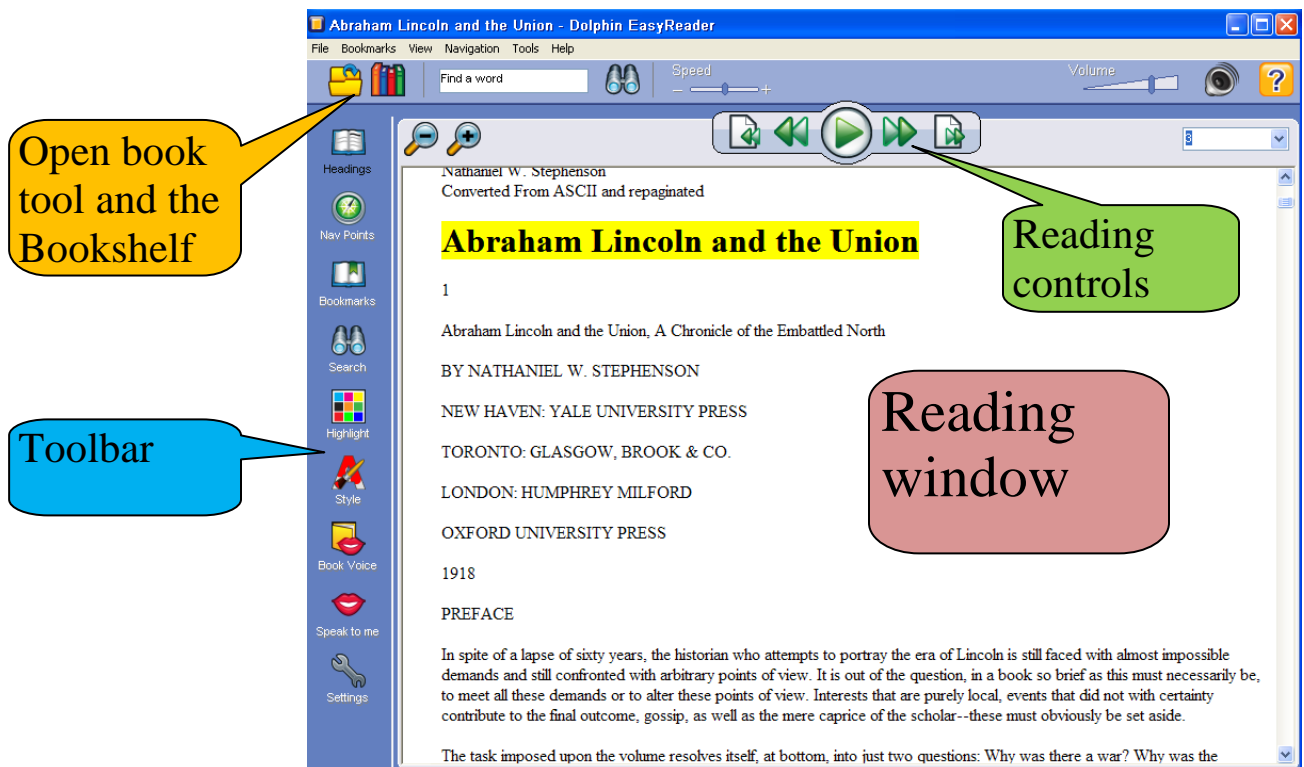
Abraham Lincoln and the Union - Dolphin EasyReader

File Bookmarks View Navigation Tools Help

Find a word

Speed

Volume

Open book tool and the Bookshelf

Headings

Nav Points

Bookmarks

Search

Highlight

Style

Book Voice

Speak to me

Settings

Toolbar

Reading controls

Reading window

Nathaniel W. Stephenson
Converted From ASCII and repaginated

Abraham Lincoln and the Union

1

Abraham Lincoln and the Union, A Chronicle of the Embattled North

BY NATHANIEL W. STEPHENSON

NEW HAVEN: YALE UNIVERSITY PRESS

TORONTO: GLASGOW, BROOK & CO.

LONDON: HUMPHREY MILFORD

OXFORD UNIVERSITY PRESS

1918

PREFACE

In spite of a lapse of sixty years, the historian who attempts to portray the era of Lincoln is still faced with almost impossible demands and still confronted with arbitrary points of view. It is out of the question, in a book so brief as this must necessarily be, to meet all these demands or to alter these points of view. Interests that are purely local, events that did not with certainty contribute to the final outcome, gossip, as well as the mere caprice of the scholar--these must obviously be set aside.

The task imposed upon the volume resolves itself, at bottom, into just two questions: Why was there a war? Why was the